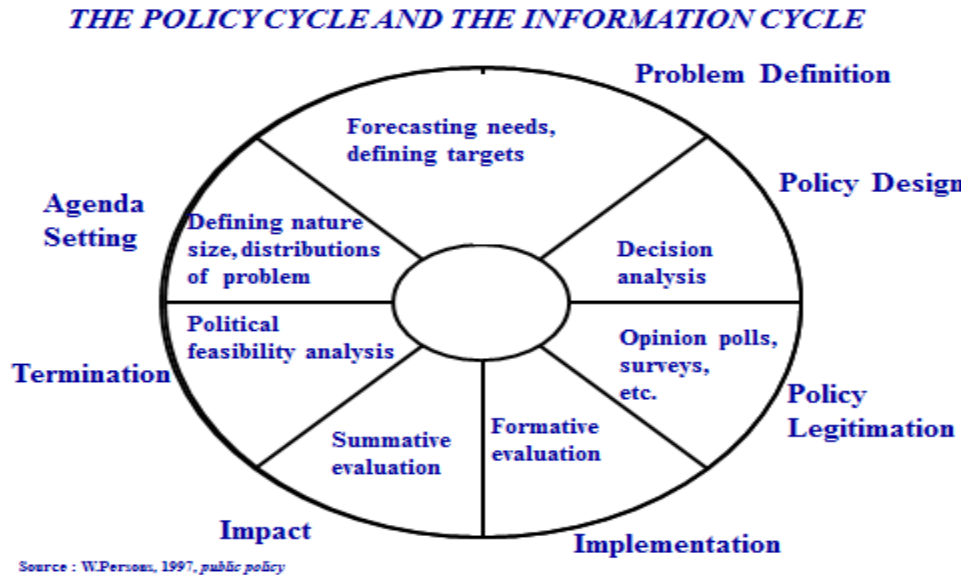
THE POLICY CYCLE AND THE INFORMATION CYCLE

Problem Definition

Forecasting needs, defining targets

Policy Design

Agenda Setting

Defining nature size, distributions of problem

Decision analysis

Political feasibility analysis

Opinion polls, surveys, etc.

Termination

Policy Legitimation

Summative evaluation

Formative evaluation

Impact

Implementation

Source : W.Persons, 1997, public policy